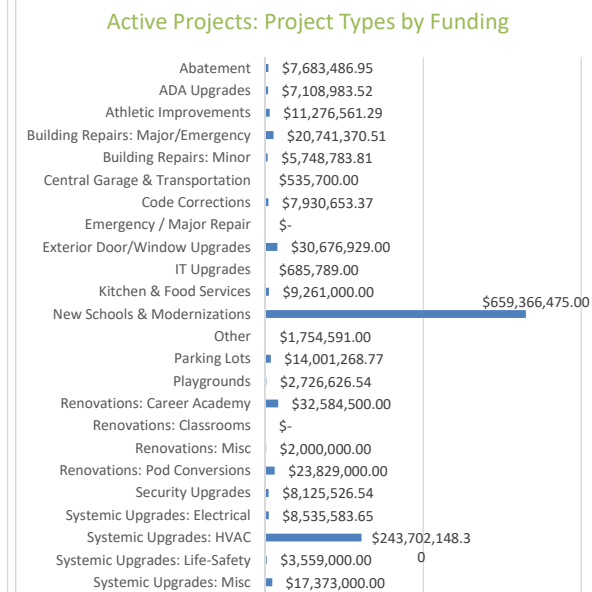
Active Projects: Project Types by Funding

| Project Type | Funding |
|---|---|
| Abatement | $7,683,486.95 |
| ADA Upgrades | $7,108,983.52 |
| Athletic Improvements | $11,276,561.29 |
| Building Repairs: Major/Emergency | $20,741,370.51 |
| Building Repairs: Minor | $5,748,783.81 |
| Central Garage & Transportation | $535,700.00 |
| Code Corrections | $7,930,653.37 |
| Emergency / Major Repair | $- |
| Exterior Door/Window Upgrades | $30,676,929.00 |
| IT Upgrades | $685,789.00 |
| Kitchen & Food Services | $9,261,000.00 |
| New Schools & Modernizations | $659,366,475.00 |
| Other | $1,754,591.00 |
| Parking Lots | $14,001,268.77 |
| Playgrounds | $2,726,626.54 |
| Renovations: Career Academy | $32,584,500.00 |
| Renovations: Classrooms | $- |
| Renovations: Misc | $2,000,000.00 |
| Renovations: Pod Conversions | $23,829,000.00 |
| Security Upgrades | $8,125,526.54 |
| Systemic Upgrades: Electrical | $8,535,583.65 |
| Systemic Upgrades: HVAC | $243,702,148.30 |
| Systemic Upgrades: Life-Safety | $3,559,000.00 |
| Systemic Upgrades: Misc | $17,373,000.00 |